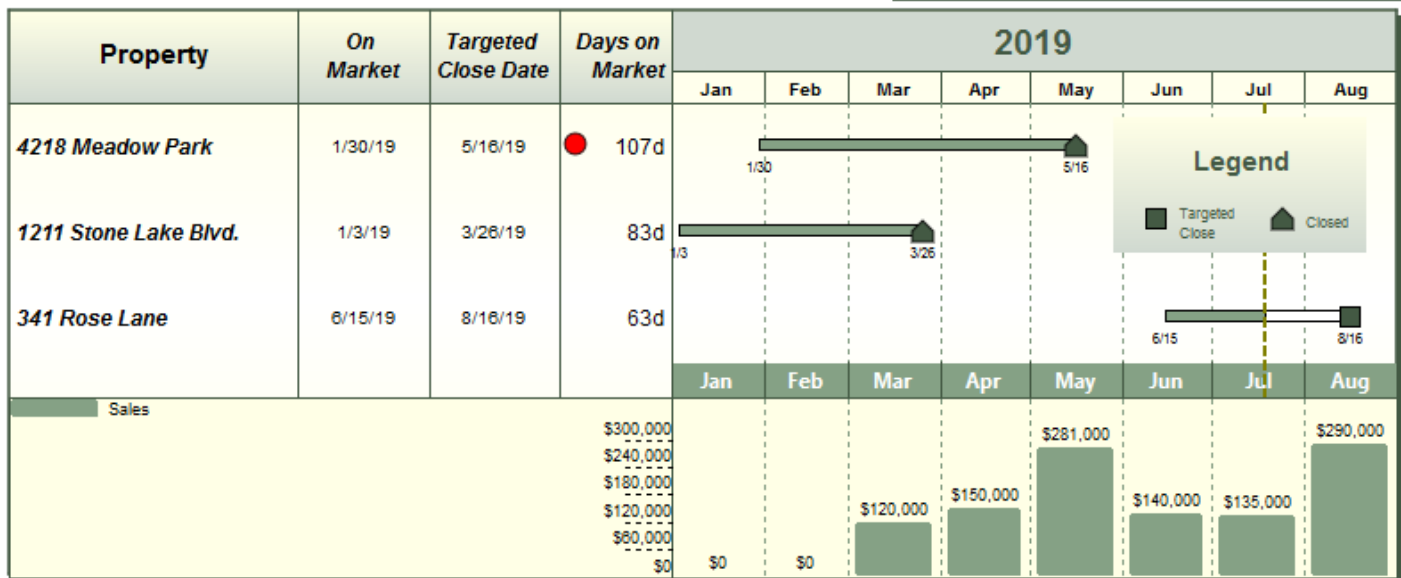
| Property | On Market | Targeted Close Date | Days on Market |
|---|---|---|---|
| 4218 Meadow Park | 1/30/19 | 5/16/19 | 107d |
| 1211 Stone Lake Blvd. | 1/3/19 | 3/26/19 | 83d |
| 341 Rose Lane | 6/15/19 | 8/16/19 | 63d |

2019

Jan Feb Mar Apr May Jun Jul Aug

1/30 5/16

1/3 3/26

6/15 8/16

Legend

Targeted Close Closed

Jan Feb Mar Apr May Jun Jul Aug

Sales

$300,000
$240,000
$180,000
$120,000
$60,000
$0

$0 $0 $120,000 $150,000 $281,000 $140,000 $135,000 $290,000